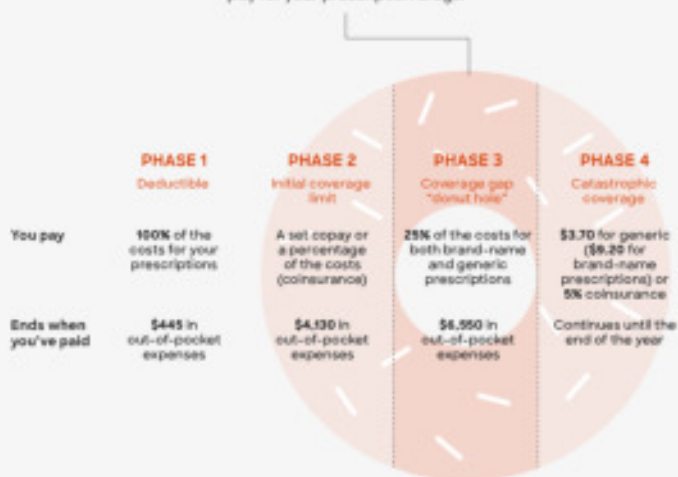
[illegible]

| | PHASE 1 Deductible | PHASE 2 Initial coverage limit | PHASE 3 Coverage gap "donut hole" | PHASE 4 Catastrophic coverage |
|---|---|---|---|---|
| You pay | 100% of the costs for your prescriptions | A set copay or a percentage of the costs (coinsurance) | 25% of the costs for both brand-name and generic prescriptions | $3.70 for generic ($9.20 for brand-name prescriptions) or 5% coinsurance |
| Ends when you've paid | $445 in out-of-pocket expenses | $4,130 in out-of-pocket expenses | $6,550 in out-of-pocket expenses | Continues until the end of the year |